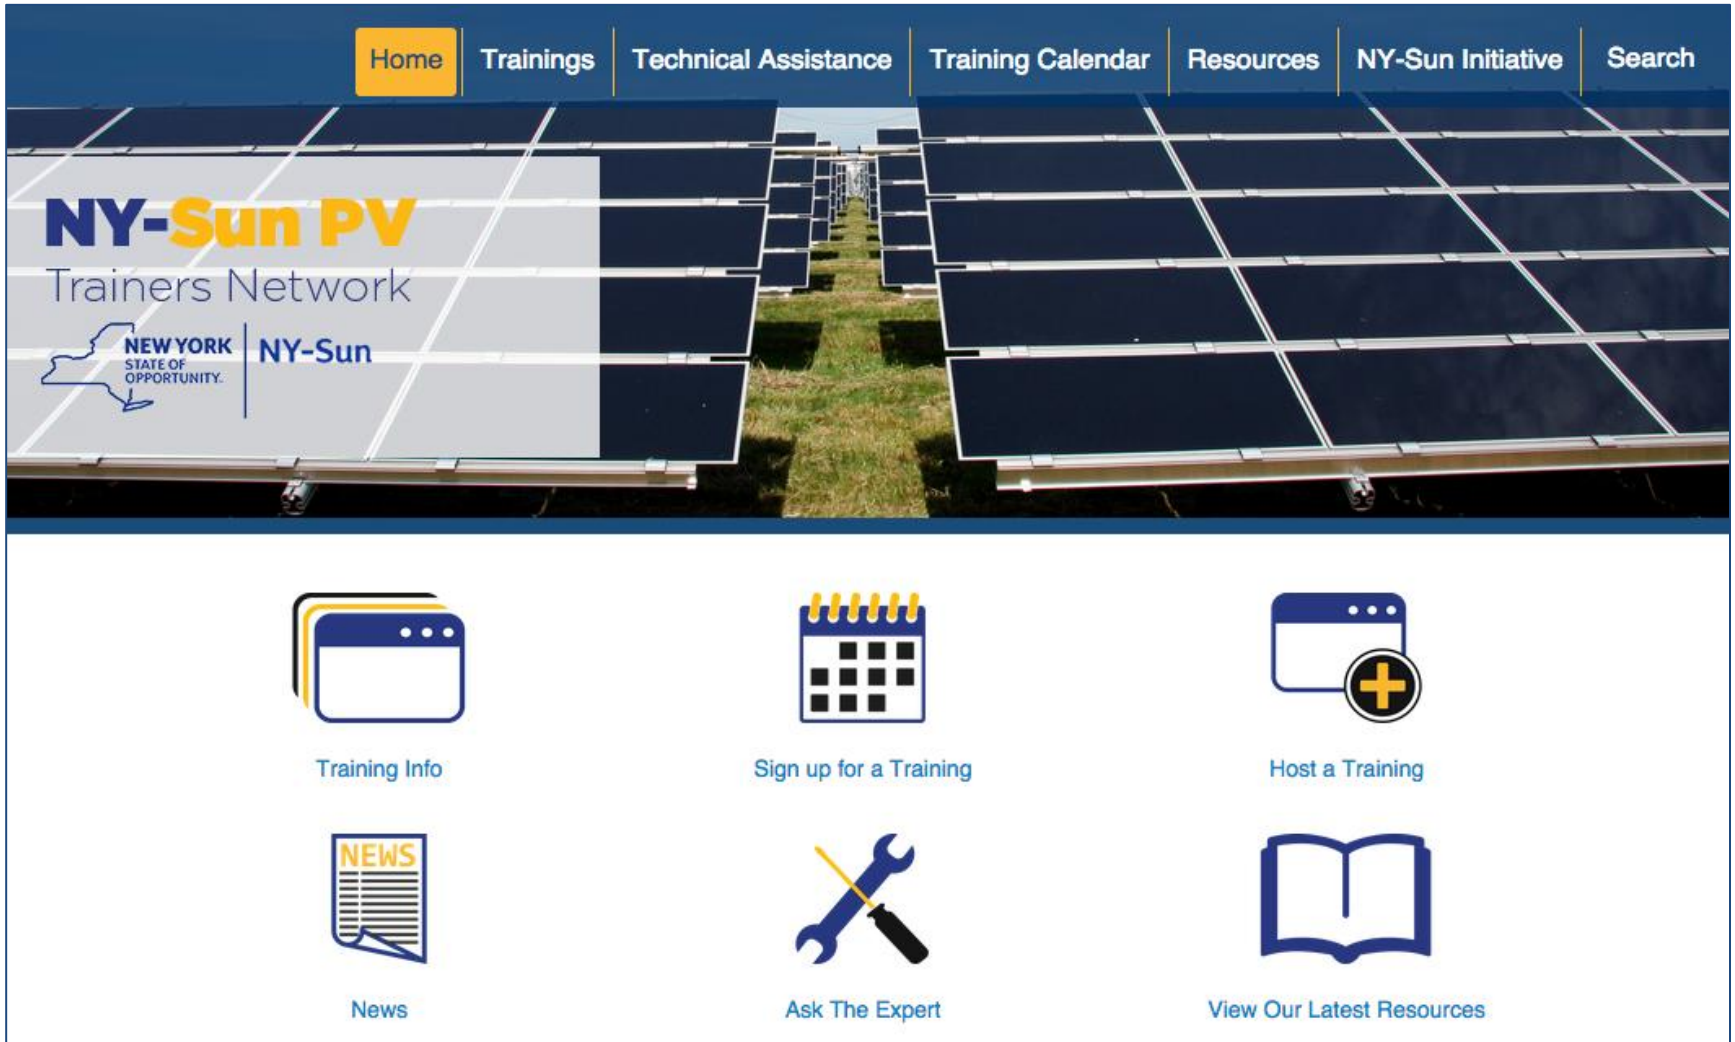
Home | Trainings | Technical Assistance | Training Calendar | Resources | NY-Sun Initiative | Search

NY-Sun PV
Trainers Network

NEW YORK
STATE OF
OPPORTUNITY.

NY-Sun

Training Info

Sign up for a Training

Host a Training

NEWS

News

Ask The Expert

View Our Latest Resources